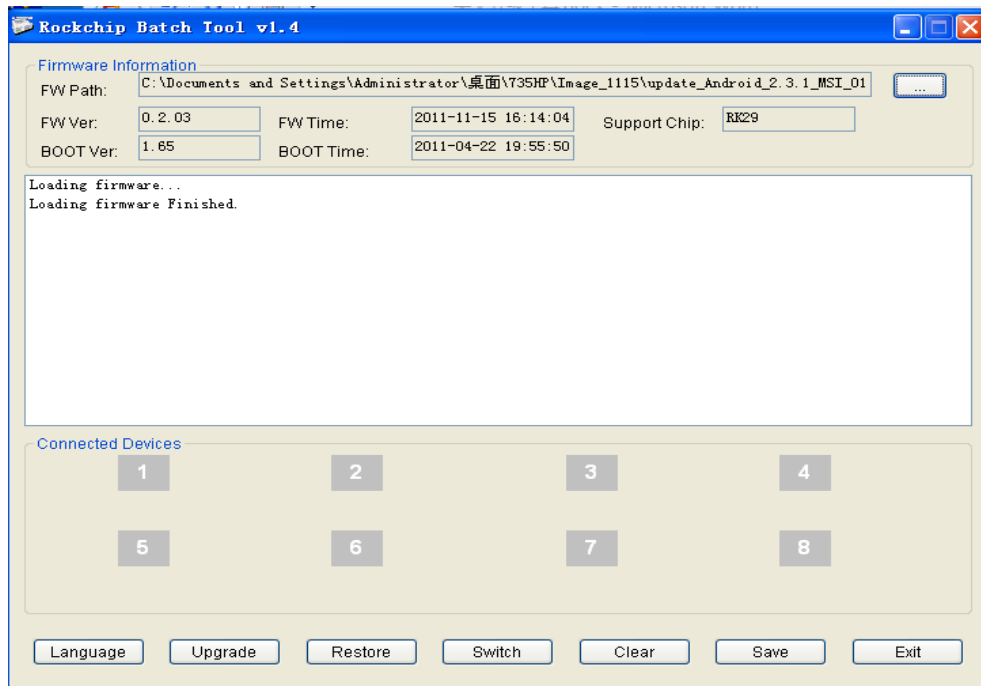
Rockchip Batch Tool v1.4

Firmware Information

FW Path: C:\Documents and Settings\Administrator\桌面\735HP\Image_1115\update_Android_2.3.1_MSI_01 ...

FW Ver: 0.2.03 FW Time: 2011-11-15 16:14:04 Support Chip: RK29

BOOT Ver: 1.65 BOOT Time: 2011-04-22 19:55:50

Loading firmware...
Loading firmware Finished.

Connected Devices

1 2 3 4

5 6 7 8

Language Upgrade Restore Switch Clear Save Exit